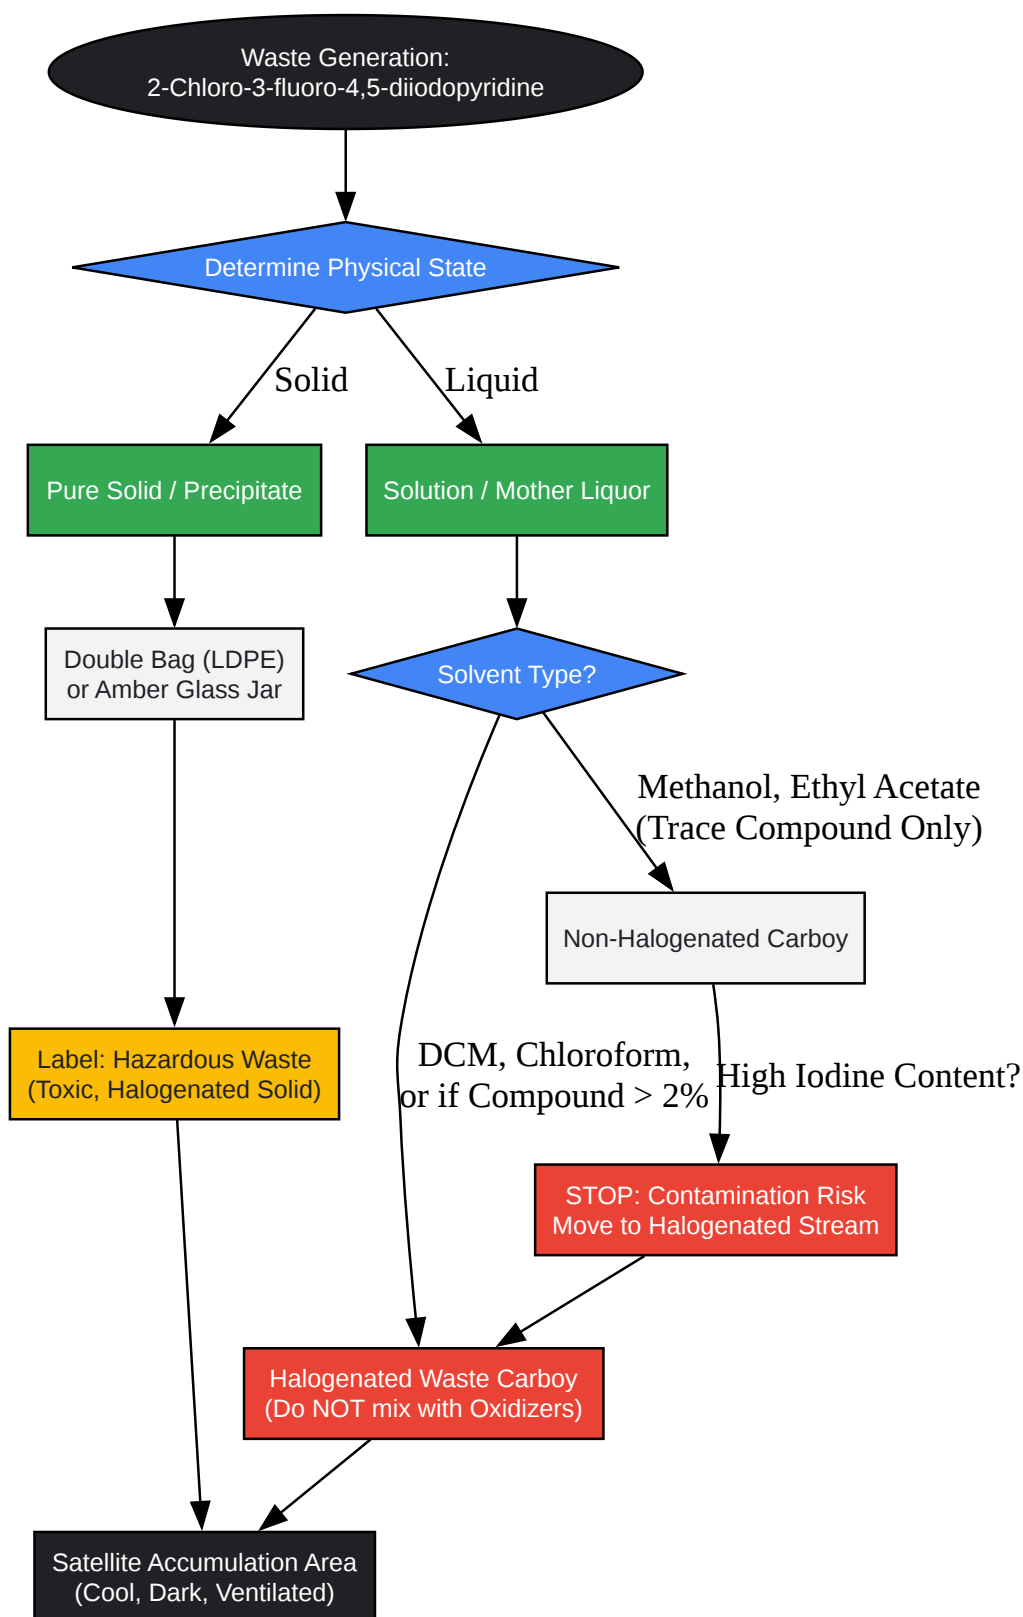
Waste Generation:
2-Chloro-3-fluoro-4,5-diiodopyridine

Determine Physical State

Solid

Liquid

Pure Solid / Precipitate

Solution / Mother Liquor

Double Bag (LDPE)
or Amber Glass Jar

Solvent Type?

Methanol, Ethyl Acetate
(Trace Compound Only)

Non-Halogenated Carboy

Label: Hazardous Waste
(Toxic, Halogenated Solid)

DCM, Chloroform,
or if Compound > 2%

High Iodine Content?

STOP: Contamination Risk
Move to Halogenated Stream

Halogenated Waste Carboy
(Do NOT mix with Oxidizers)

Satellite Accumulation Area
(Cool, Dark, Ventilated)